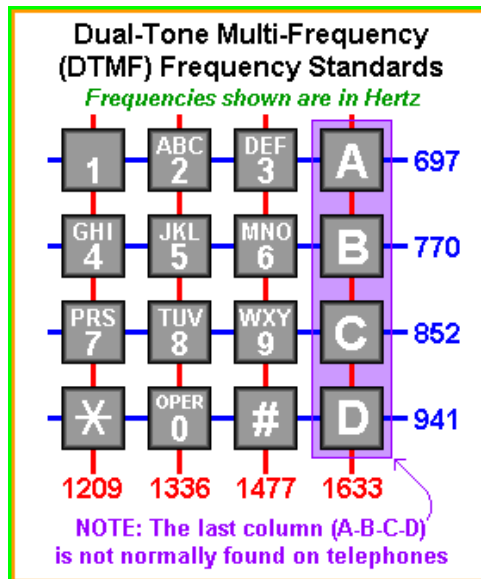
Dual-Tone Multi-Frequency (DTMF) Frequency Standards

Frequencies shown are in Hertz

| | | | | |
|---|---|---|---|---|
| 1 | ABC 2 | DEF 3 | A | 697 |
| GHI 4 | JKL 5 | MNO 6 | B | 770 |
| PRS 7 | TUV 8 | WXY 9 | C | 852 |
| * | OPER 0 | # | D | 941 |
| 1209 | 1336 | 1477 | 1633 | |

NOTE: The last column (A-B-C-D) is not normally found on telephones